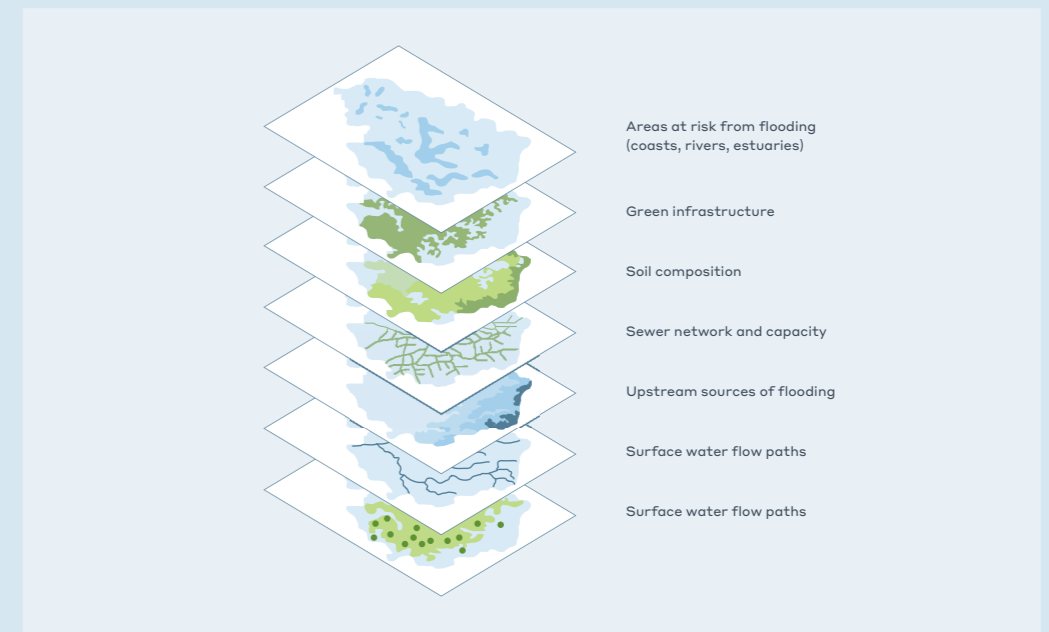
Areas at risk from flooding (coasts, rivers, estuaries)

Green infrastructure

Soil composition

Sewer network and capacity

Upstream sources of flooding

Surface water flow paths

Surface water flow paths